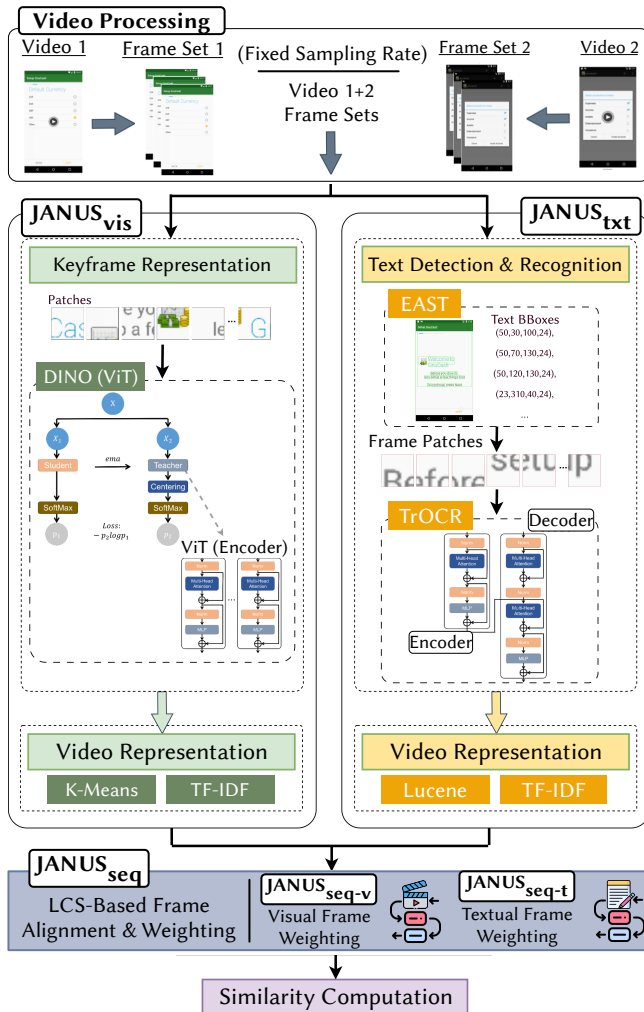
Video Processing

Video 1

Frame Set 1

(Fixed Sampling Rate)

Video 1+2 Frame Sets

Frame Set 2

Video 2

Default Currency

JANUS$_{\text{vis}}$

Keyframe Representation

Patches

Cas e yo a fo le ... G

DINO (ViT)

x

$x_1$

$x_2$

Student

ema

Teacher

Centering

SoftMax

SoftMax

$p_1$

$p_2$

Loss: $-p_2 log p_1$

ViT (Encoder)

Norm

Multi-Head Attention

Norm

MLP

...

Video Representation

K-Means

TF-IDF

JANUS$_{\text{txt}}$

Text Detection & Recognition

EAST

Text BBoxes

(50,30,100,24),

(50,70,130,24),

(50,120,130,24),

(23,310,40,24),

...

Frame Patches

Before Setu ... p

TrOCR

Decoder

Norm

Multi-Head Attention

Norm

MLP

Norm

Multi-Head Attention

Norm

Multi-Head Attention

Norm

MLP

Encoder

Video Representation

Lucene

TF-IDF

JANUS$_{\text{seq}}$

LCS-Based Frame Alignment & Weighting

JANUS$_{\text{seq-v}}$

Visual Frame Weighting

JANUS$_{\text{seq-t}}$

Textual Frame Weighting

Similarity Computation